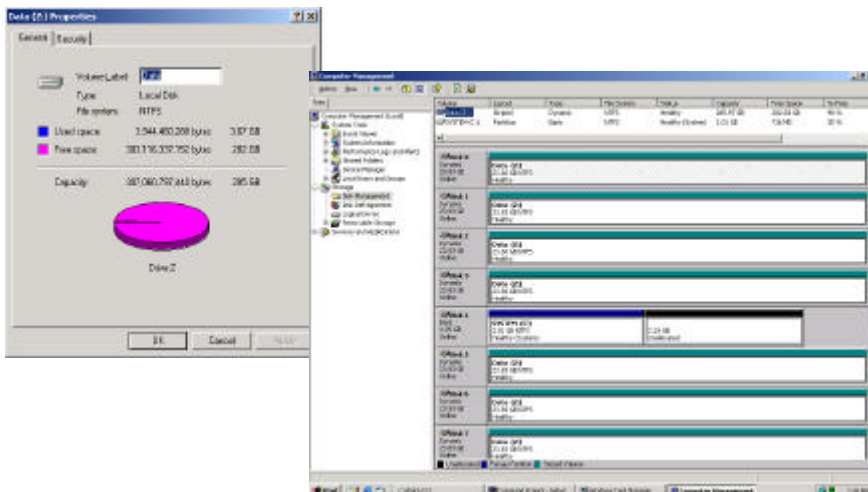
Data (Z:) Properties

General | Security

Volume Label: Data

Type: Local Disk

File system: NTFS

Used space 3,944,460,288 bytes 3.67 GB

Free space 303,116,337,152 bytes 282 GB

Capacity: 307,060,797,440 bytes 285 GB

Drive Z

OK Cancel Apply

Computer Management

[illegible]

Computer Management (Local)
System Tools
Event Viewer
System Information
Performance Logs and Alerts
Shared Folders
Device Manager
Local Users and Groups
Storage
Disk Management
Disk Defragmenter
Logical Drives
Removable Storage
Services and Applications

| Volume | Layout | Type | File System | Status | Capacity | Free Space | % Free |
|---|---|---|---|---|---|---|---|
| Data (Z:) | Striped | Dynamic | NTFS | Healthy | 285.97 GB | 282.30 GB | 98 % |
| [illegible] | Partition | Basic | NTFS | Healthy (System) | 2.01 GB | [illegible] | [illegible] |

Disk 0 Dynamic 33.91 GB Online — Data (Z:) 33.91 GB NTFS Healthy

Disk 1 Dynamic 33.91 GB Online — Data (Z:) 33.91 GB NTFS Healthy

Disk 2 Dynamic 33.91 GB Online — Data (Z:) 33.91 GB NTFS Healthy

Disk 3 Dynamic 33.91 GB Online — Data (Z:) 33.91 GB NTFS Healthy

Disk 4 Basic 33.91 GB Online — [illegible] 2.01 GB NTFS Healthy (System) — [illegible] GB Unallocated

Disk 5 Dynamic 33.91 GB Online — Data (Z:) 33.91 GB NTFS Healthy

Disk 6 Dynamic 33.91 GB Online — Data (Z:) 33.91 GB NTFS Healthy

Disk 7 Dynamic 33.91 GB Online — Data (Z:) 33.91 GB NTFS Healthy

Unallocated Primary Partition Striped Volume

Start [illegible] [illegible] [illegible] Computer Management